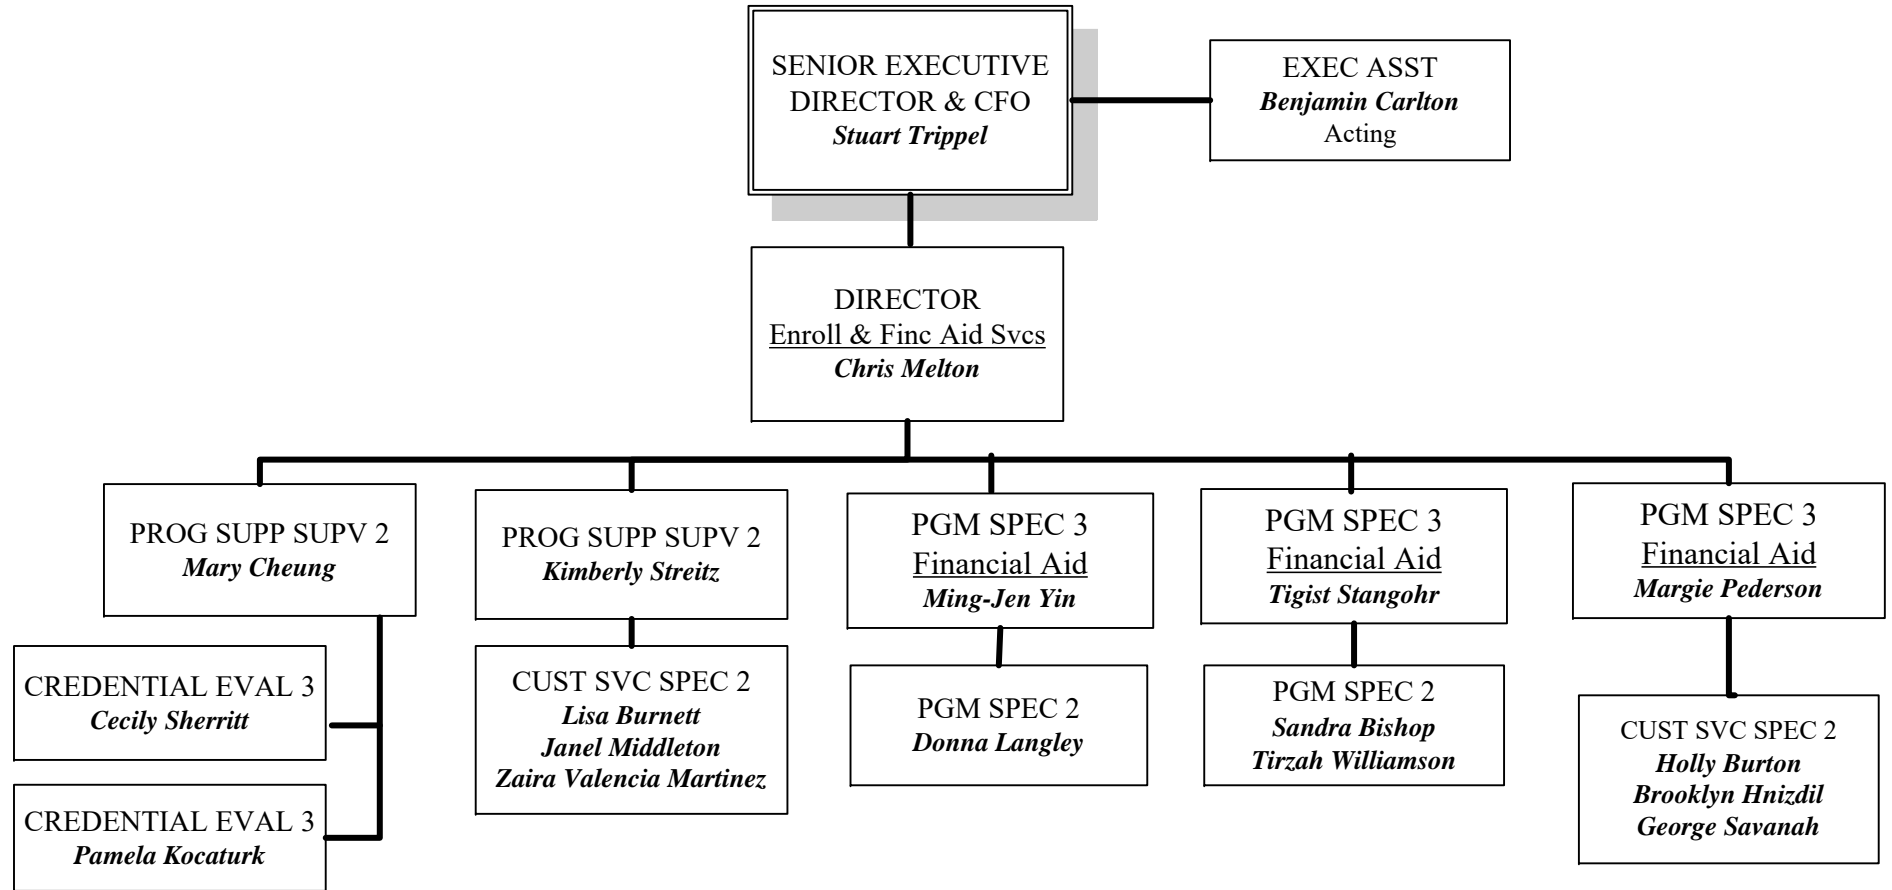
SENIOR EXECUTIVE DIRECTOR & CFO
*Stuart Trippel*

EXEC ASST
*Benjamin Carlton*
Acting

DIRECTOR
Enroll & Finc Aid Svcs
*Chris Melton*

PROG SUPP SUPV 2
*Mary Cheung*

CREDENTIAL EVAL 3
*Cecily Sherritt*

CREDENTIAL EVAL 3
*Pamela Kocaturk*

PROG SUPP SUPV 2
*Kimberly Streitz*

CUST SVC SPEC 2
*Lisa Burnett*
*Janel Middleton*
*Zaira Valencia Martinez*

PGM SPEC 3
Financial Aid
*Ming-Jen Yin*

PGM SPEC 2
*Donna Langley*

PGM SPEC 3
Financial Aid
*Tigist Stangohr*

PGM SPEC 2
*Sandra Bishop*
*Tirzah Williamson*

PGM SPEC 3
Financial Aid
*Margie Pederson*

CUST SVC SPEC 2
*Holly Burton*
*Brooklyn Hnizdil*
*George Savanah*